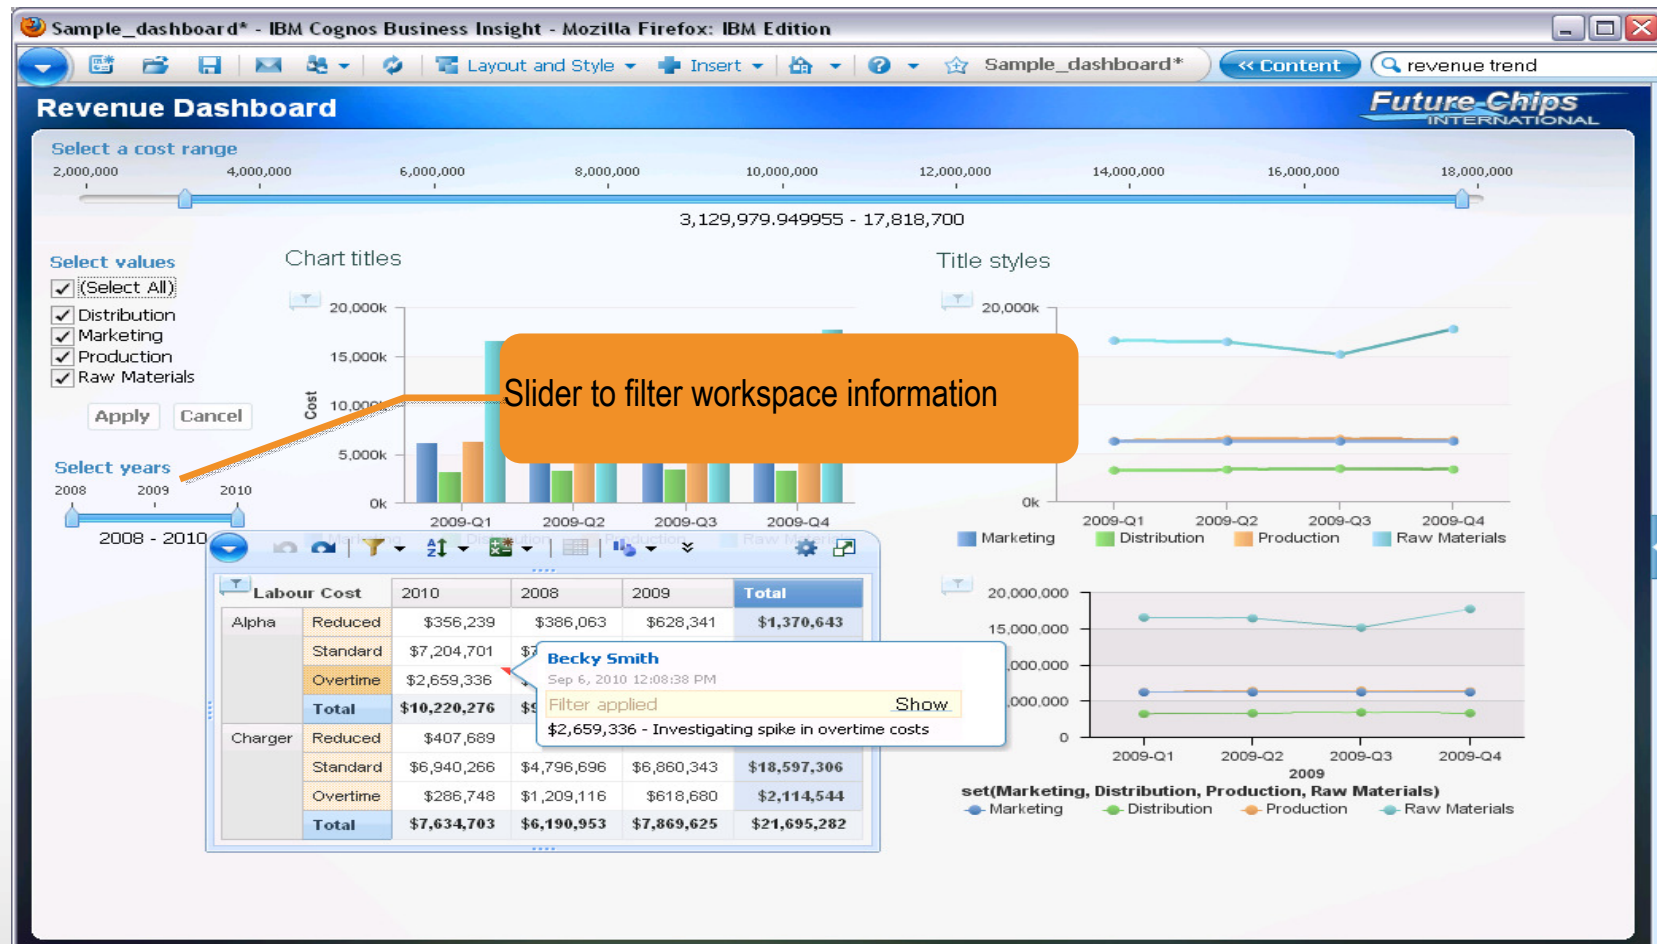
Sample_dashboard* - IBM Cognos Business Insight - Mozilla Firefox: IBM Edition

Layout and Style Insert Sample_dashboard* « Content revenue trend

Revenue Dashboard

Future Chips INTERNATIONAL

Select a cost range

2,000,000 4,000,000 6,000,000 8,000,000 10,000,000 12,000,000 14,000,000 16,000,000 18,000,000

3,129,979.949955 - 17,818,700

Select values
(Select All)
Distribution
Marketing
Production
Raw Materials

Apply Cancel

Select years
2008 2009 2010
2008 - 2010

Chart titles

20,000k
15,000k
10,000k
5,000k
0k
Cost
2009-Q1 2009-Q2 2009-Q3 2009-Q4

Slider to filter workspace information

Title styles

20,000k
0k
2009-Q1 2009-Q2 2009-Q3 2009-Q4
Marketing Distribution Production Raw Materials

| Labour Cost | | 2010 | 2008 | 2009 | Total |
|---|---|---|---|---|---|
| Alpha | Reduced | \$356,239 | \$386,063 | \$628,341 | \$1,370,643 |
| | Standard | \$7,204,701 | \$7 | | |
| | Overtime | \$2,659,336 | | | |
| | Total | \$10,220,276 | \$9 | | |
| Charger | Reduced | \$407,689 | | | |
| | Standard | \$6,940,266 | \$4,796,696 | \$6,860,343 | \$18,597,306 |
| | Overtime | \$286,748 | \$1,209,116 | \$618,680 | \$2,114,544 |
| | Total | \$7,634,703 | \$6,190,953 | \$7,869,625 | \$21,695,282 |

Becky Smith
Sep 6, 2010 12:08:38 PM
Filter applied Show
\$2,659,336 - Investigating spike in overtime costs

20,000,000
15,000,000
,000,000
,000,000
0
2009-Q1 2009-Q2 2009-Q3 2009-Q4
2009
set(Marketing, Distribution, Production, Raw Materials)
Marketing Distribution Production Raw Materials